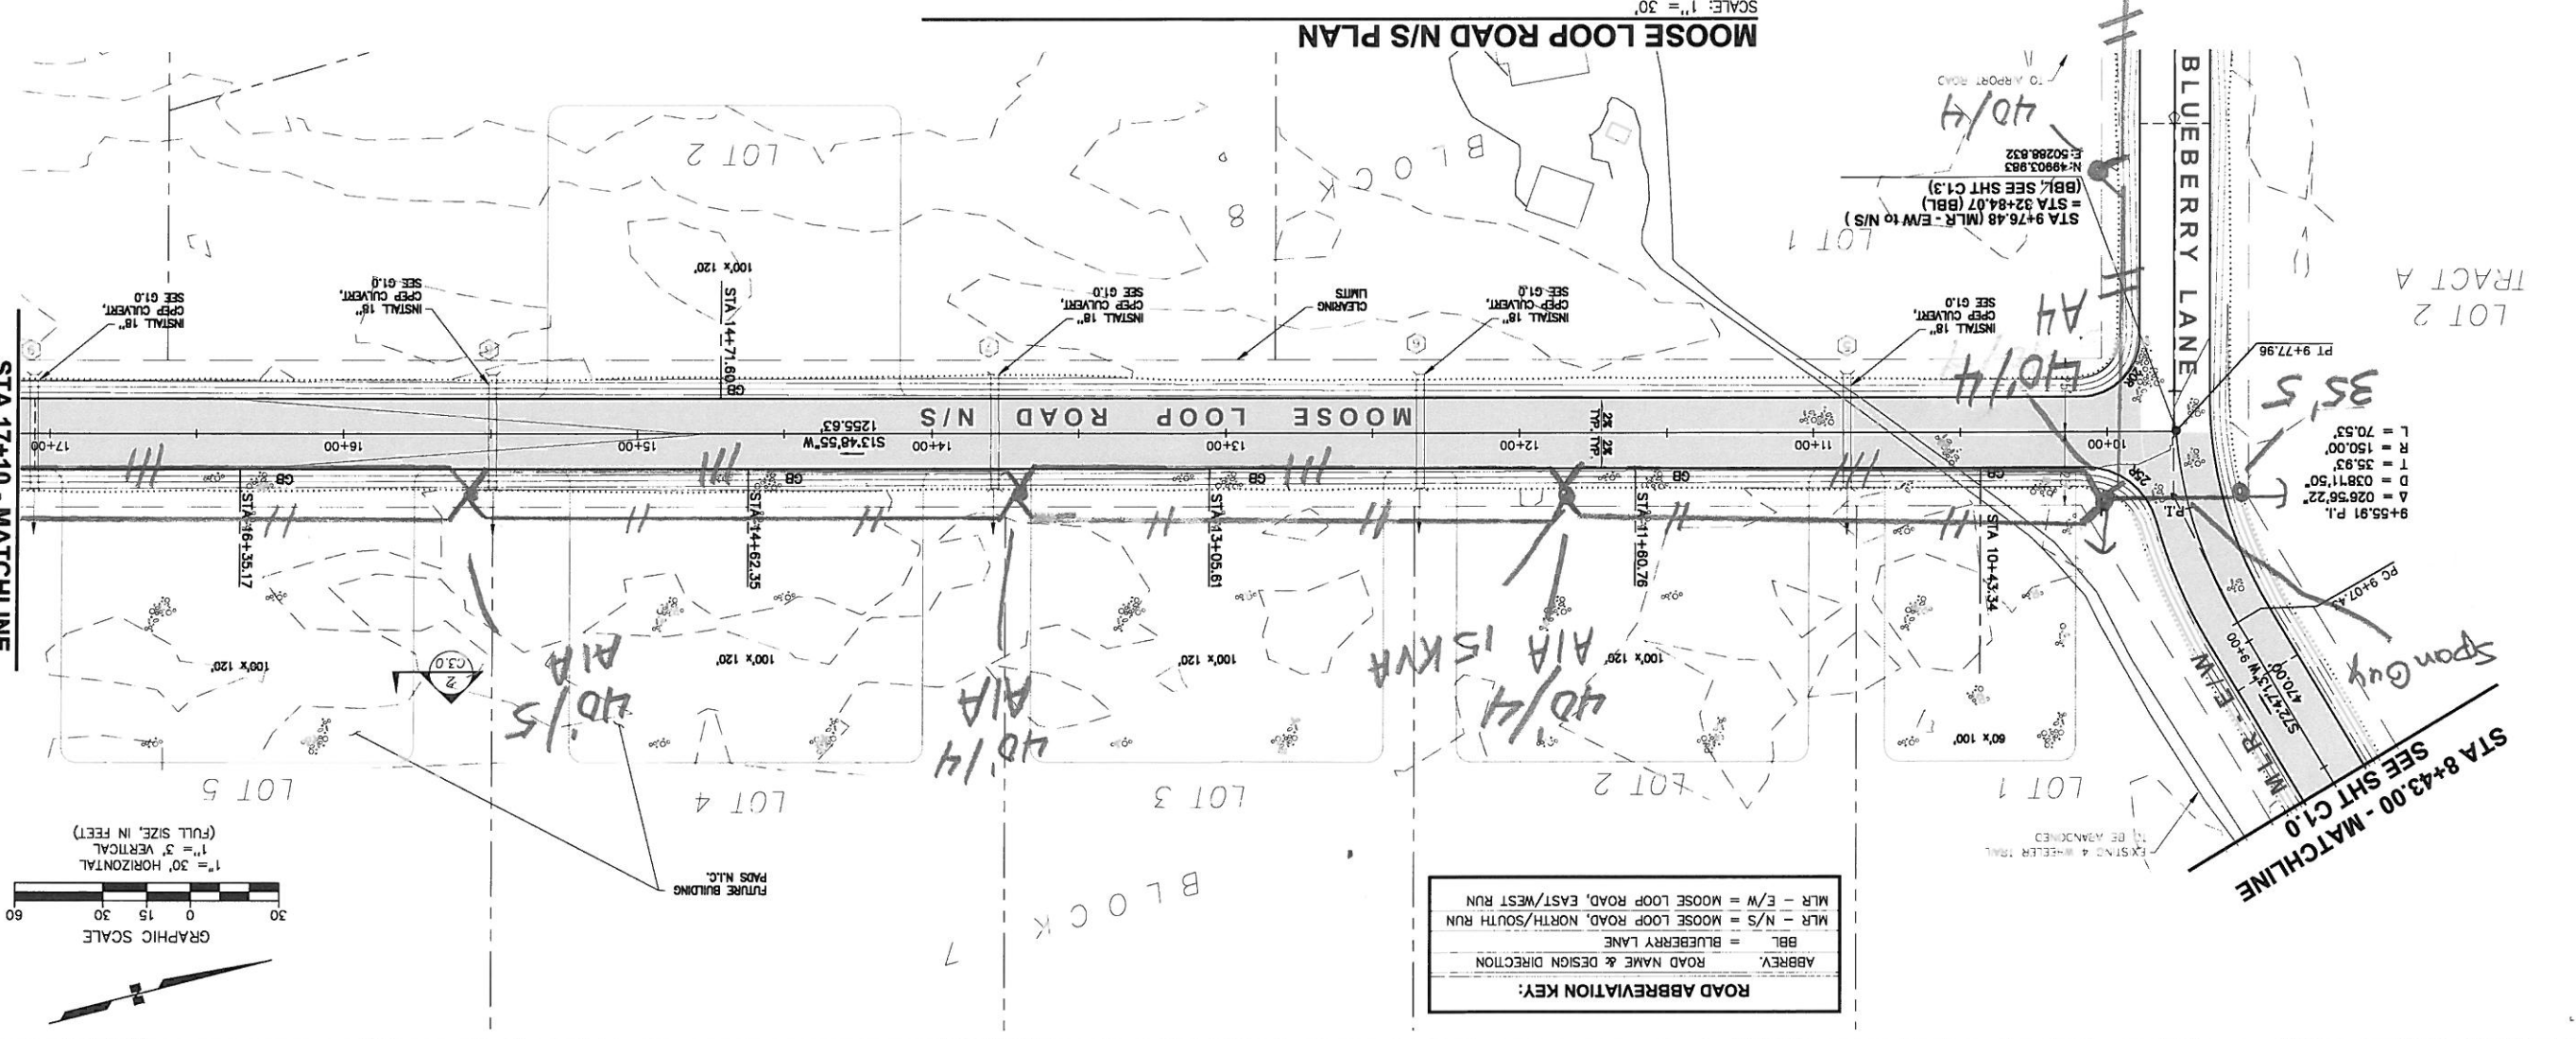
MOOSE LOOP ROAD N/S PLAN
SCALE: 1" = 30'

BLUEBERRY LANE

TRACT A
LOT 2

STA 9+76.48 (MLR - E/W to N/S)
= STA 32+84.07 (BBL)
(BBL SEE SHT C1.3)
N:4903.983
E:50288.832

TO AIRPORT ROAD

40/4

LOT 1
LOT 2
LOT 3
LOT 4
LOT 5
BLOCK 8
BLOCK 7

INSTALL 18" CPEP CULVERT, SEE G1.0
CLEARING LIMITS

STA 14+71.60
100'x 120'
GB

MOOSE LOOP ROAD N/S
S13°48'55"W
1255.63'

17+00
16+00
15+00
14+00
13+00
12+00
11+00
10+00

2%
TYP.

PT 9+77.96

L = 70.53'
R = 150.00'
T = 35.93'
D = 038°11'50"
Δ = 026°56'22"
9+55.91 P.I.
PC 9+07.43

35/5
40/4
A4

STA 16+35.17
STA 14+62.35
STA 13+05.61
STA 11+60.76
STA 10+43.34

40/5
AIA
40/4
AIA
AIA 15 KVA
40/4
AIA

100'x 120'
60'x 100'

SpanGuy

MLR - E/W
S72°47'13"W
470.00'

STA 8+43.00 - MATCHLINE
SEE SHT C1.0

STA 17+10 - MATCHLINE

EXISTING 4 WHEELER TRAIL
TO BE ABANDONED

FUTURE BUILDING PADS N.I.C.

ROAD ABBREVIATION KEY:
| ABBREV. | ROAD NAME & DESIGN DIRECTION |
|---|---|
| BBL | = BLUEBERRY LANE |
| MLR - N/S | = MOOSE LOOP ROAD, NORTH/SOUTH RUN |
| MLR - E/W | = MOOSE LOOP ROAD, EAST/WEST RUN |

GRAPHIC SCALE
30 0 15 30 60
1" = 30', HORIZONTAL
1" = 3', VERTICAL
(FULL SIZE, IN FEET)

2
C3.0